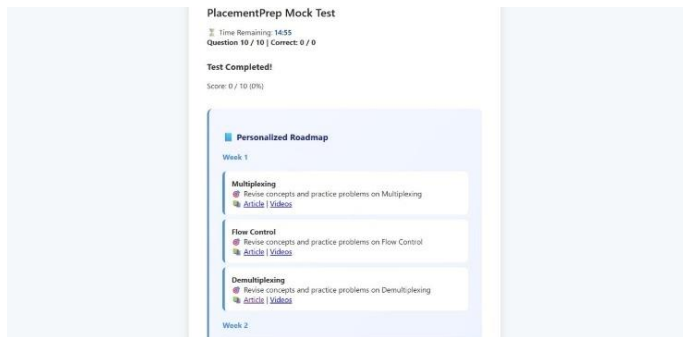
PlacementPrep Mock Test

⏳ Time Remaining: 14:55
Question 10 / 10 | Correct: 0 / 0

Test Completed!

Score: 0 / 10 (0%)

📘 Personalized Roadmap

Week 1

Multiplexing
🎯 Revise concepts and practice problems on Multiplexing
📚 Article | Videos

Flow Control
🎯 Revise concepts and practice problems on Flow Control
📚 Article | Videos

Demultiplexing
🎯 Revise concepts and practice problems on Demultiplexing
📚 Article | Videos

Week 2